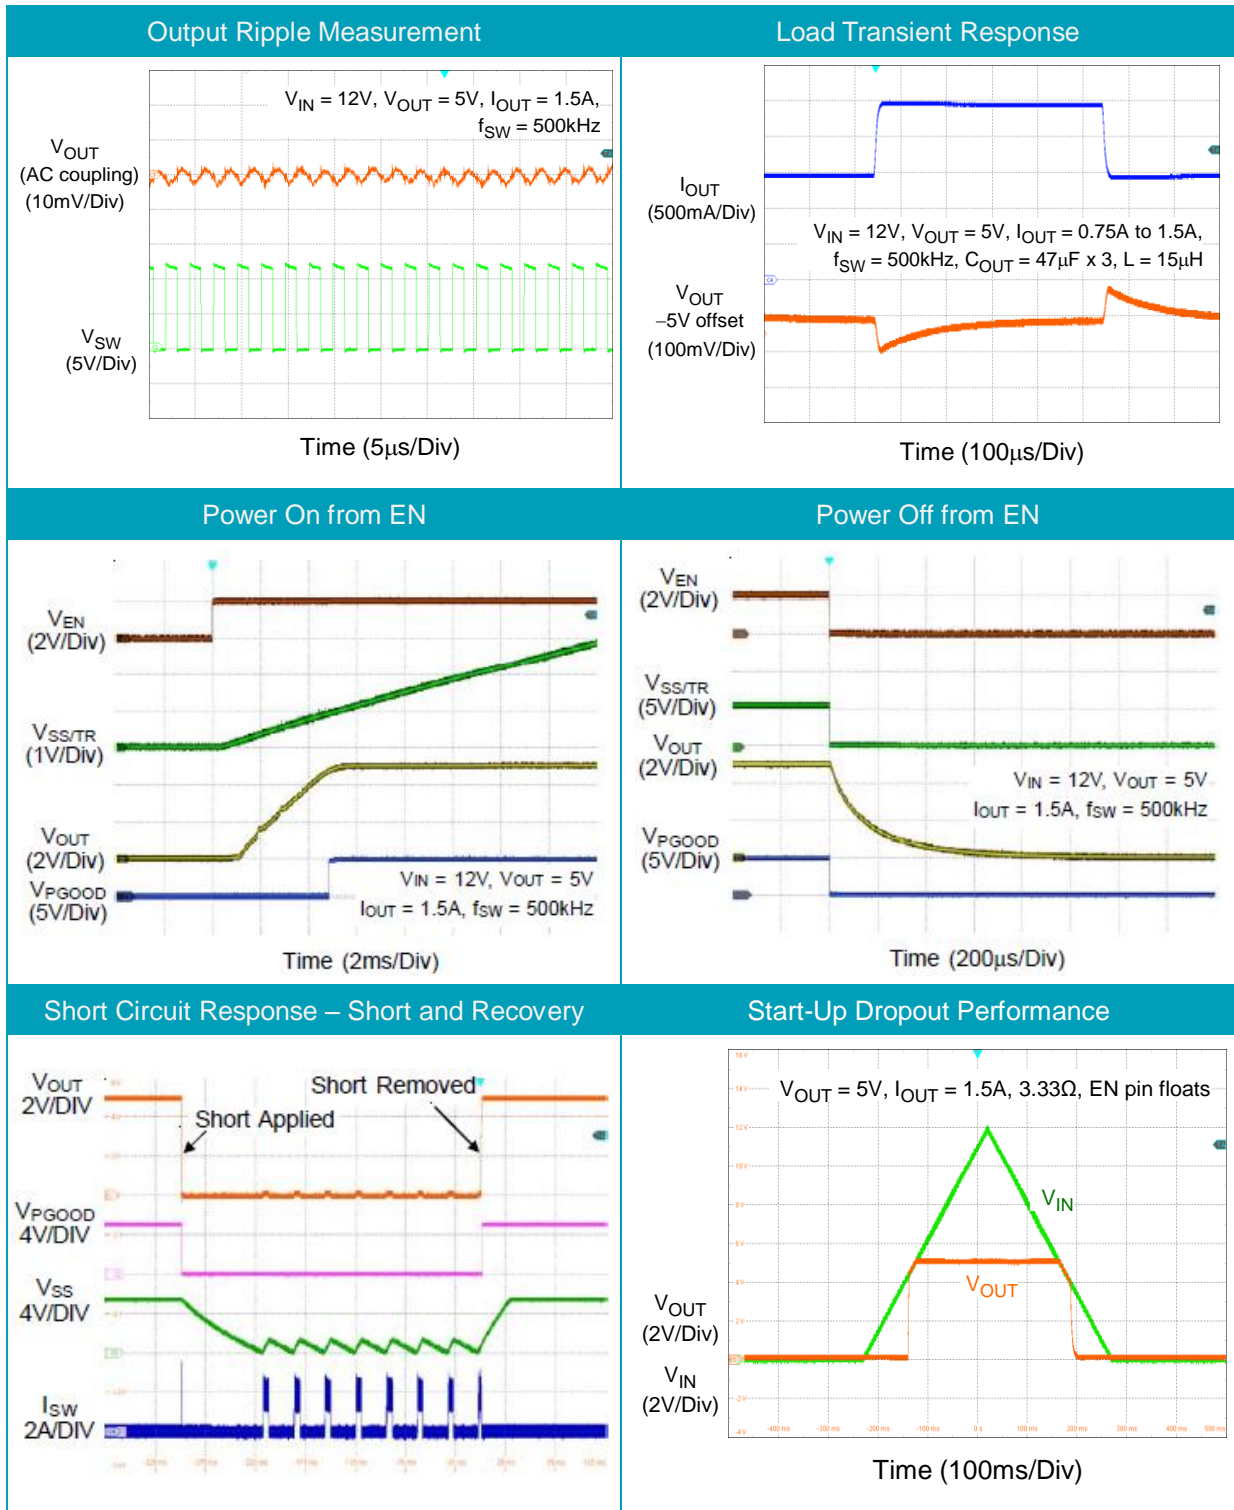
Output Ripple Measurement

$V_{OUT}$ (AC coupling) (10mV/Div)

$V_{IN}$ = 12V, $V_{OUT}$ = 5V, $I_{OUT}$ = 1.5A, $f_{SW}$ = 500kHz

$V_{SW}$ (5V/Div)

Time (5µs/Div)

Load Transient Response

$I_{OUT}$ (500mA/Div)

$V_{IN}$ = 12V, $V_{OUT}$ = 5V, $I_{OUT}$ = 0.75A to 1.5A, $f_{SW}$ = 500kHz, $C_{OUT}$ = 47µF x 3, L = 15µH

$V_{OUT}$ –5V offset (100mV/Div)

Time (100µs/Div)

Power On from EN

$V_{EN}$ (2V/Div)

$V_{SS/TR}$ (1V/Div)

$V_{OUT}$ (2V/Div)

$V_{PGOOD}$ (5V/Div)

$V_{IN}$ = 12V, $V_{OUT}$ = 5V
$I_{OUT}$ = 1.5A, $f_{SW}$ = 500kHz

Time (2ms/Div)

Power Off from EN

$V_{EN}$ (2V/Div)

$V_{SS/TR}$ (5V/Div)

$V_{OUT}$ (2V/Div)

$V_{IN}$ = 12V, $V_{OUT}$ = 5V
$I_{OUT}$ = 1.5A, $f_{SW}$ = 500kHz

$V_{PGOOD}$ (5V/Div)

Time (200µs/Div)

Short Circuit Response – Short and Recovery

$V_{OUT}$ 2V/DIV

Short Removed

Short Applied

$V_{PGOOD}$ 4V/DIV

$V_{SS}$ 4V/DIV

$I_{SW}$ 2A/DIV

Start-Up Dropout Performance

$V_{OUT}$ = 5V, $I_{OUT}$ = 1.5A, 3.33Ω, EN pin floats

$V_{IN}$

$V_{OUT}$

$V_{OUT}$ (2V/Div)

$V_{IN}$ (2V/Div)

Time (100ms/Div)